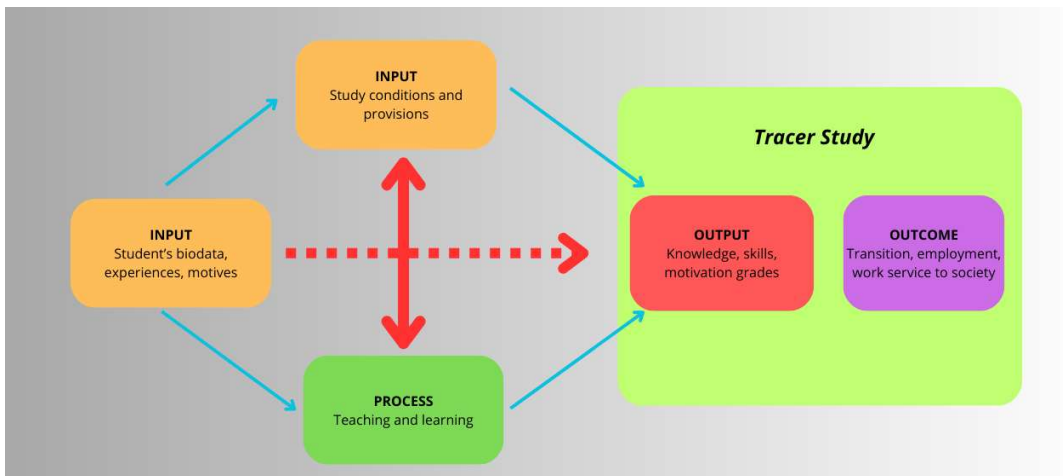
INPUT
Study conditions and provisions

Tracer Study

INPUT
Student's biodata, experiences, motives

OUTPUT
Knowledge, skills, motivation grades

OUTCOME
Transition, employment, work service to society

PROCESS
Teaching and learning